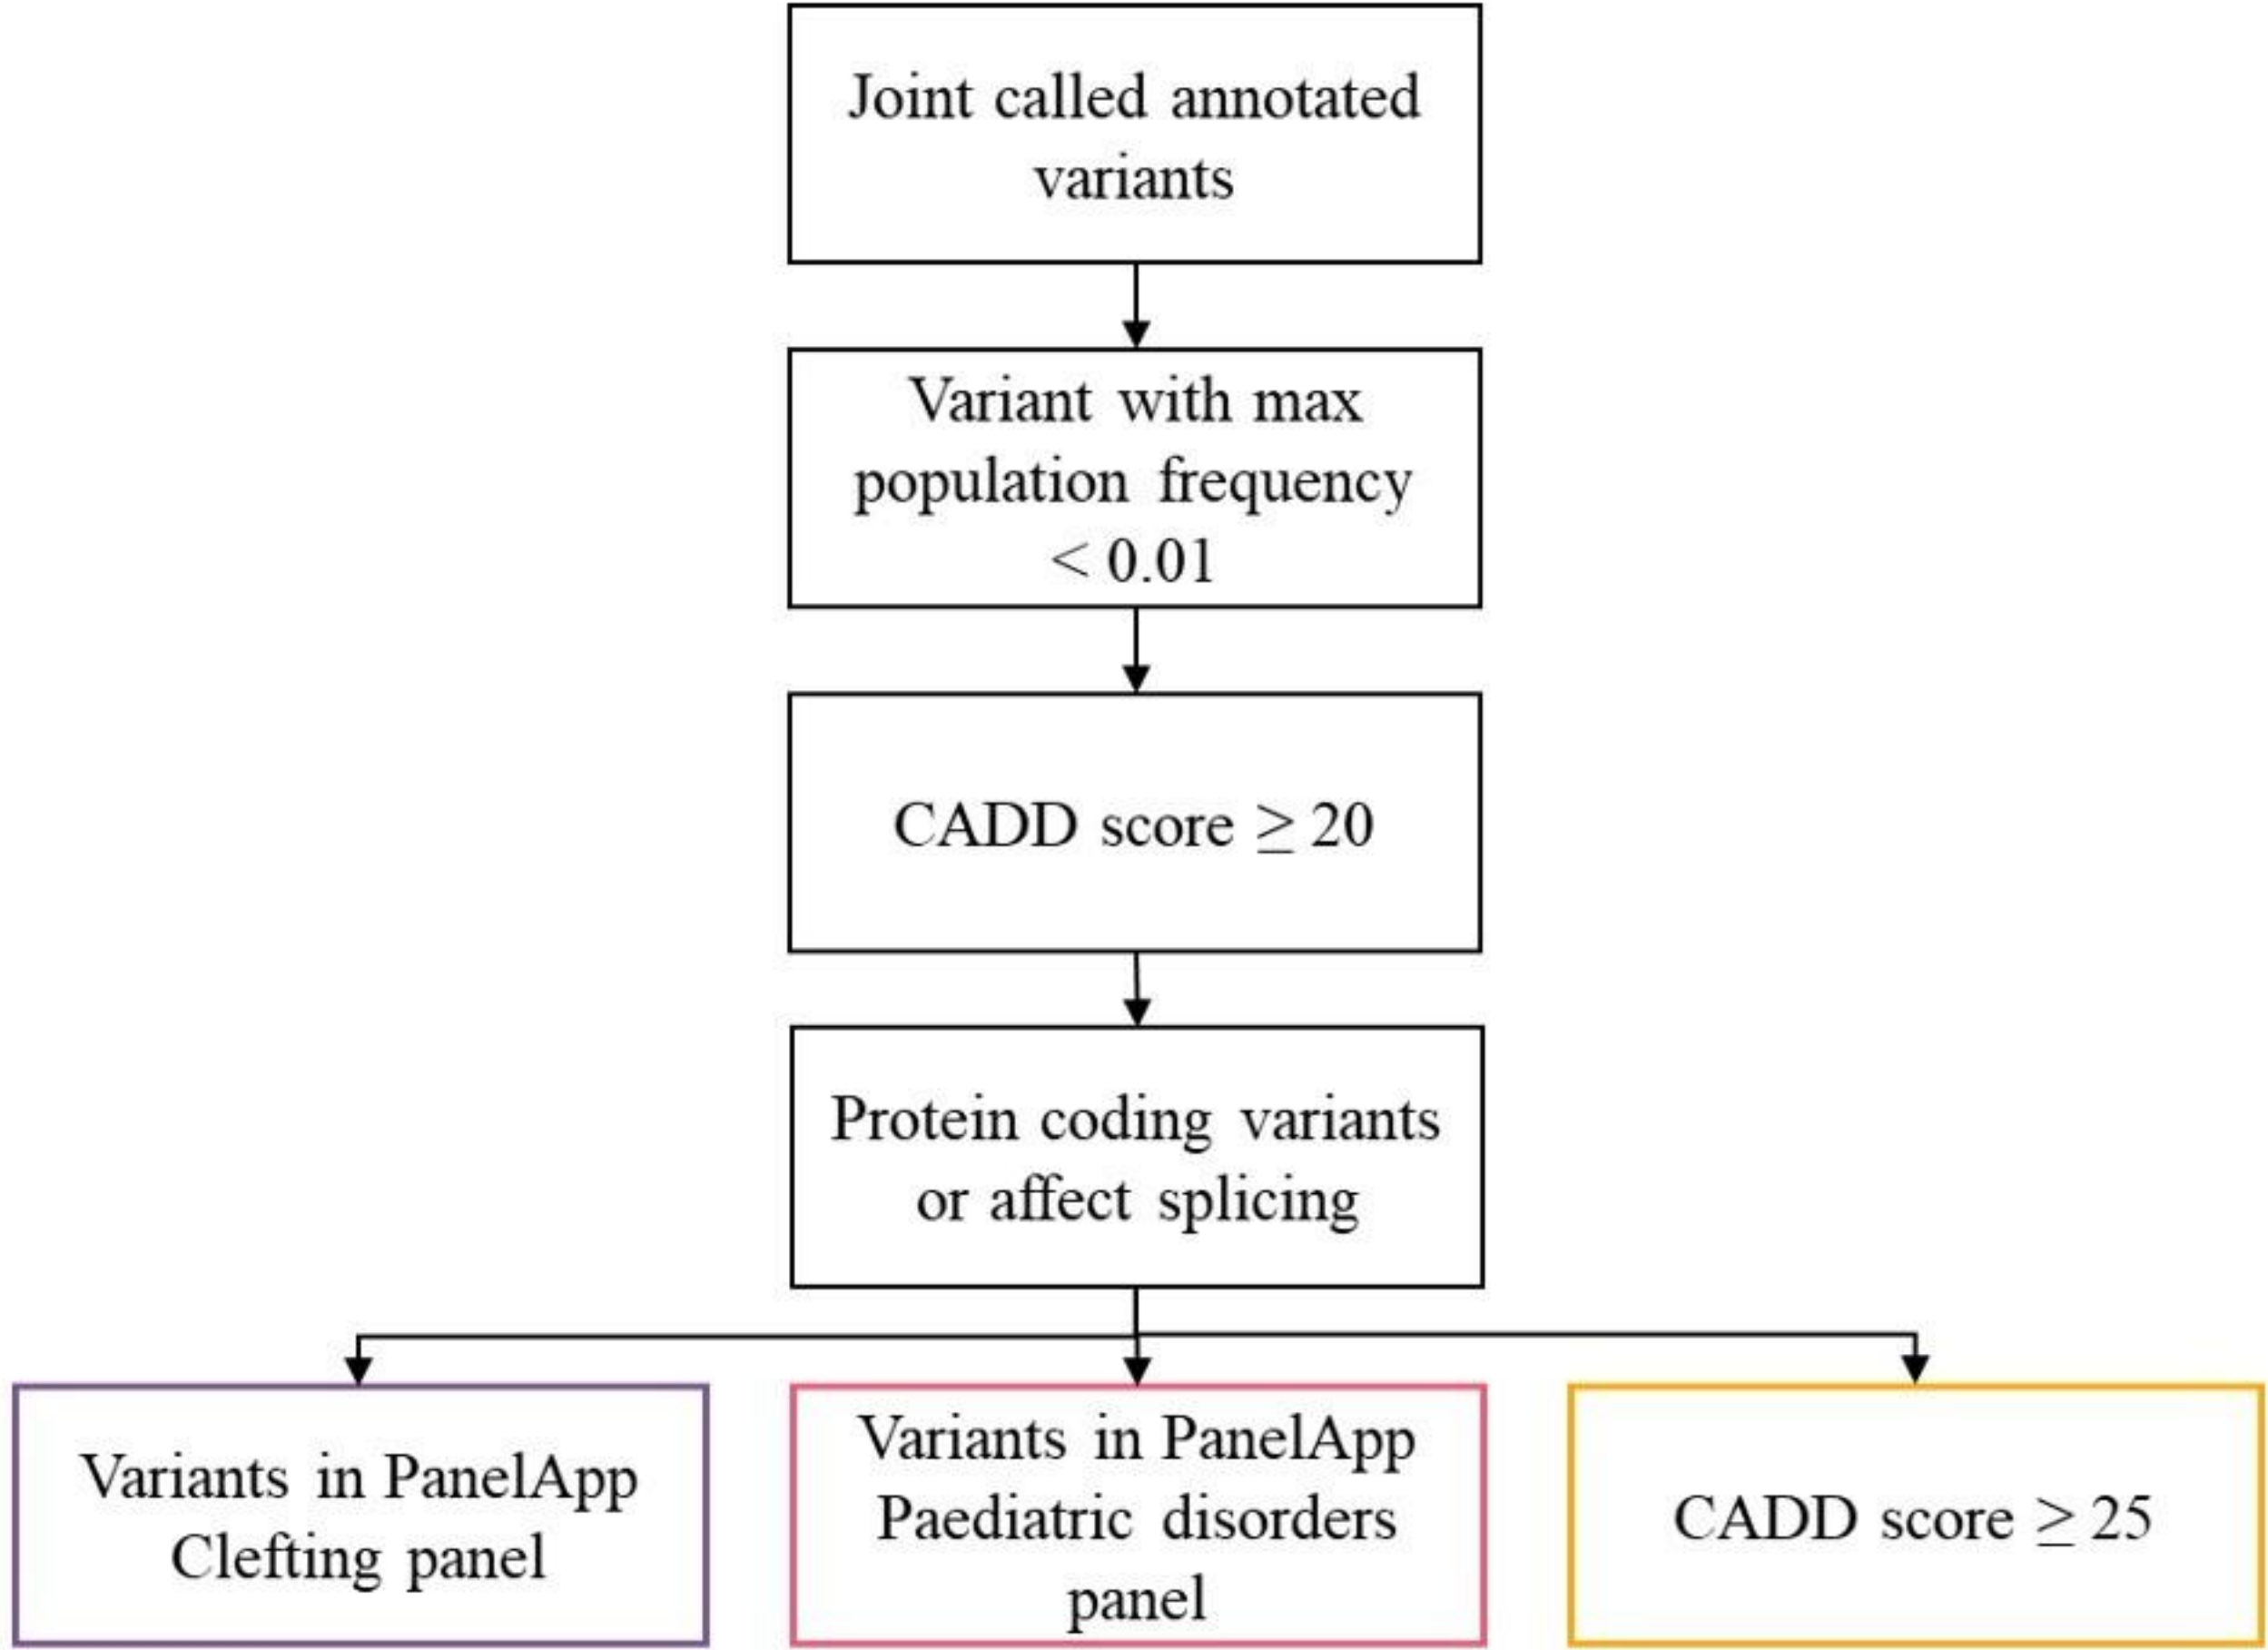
Joint called annotated variants

Variant with max population frequency $< 0.01$

CADD score $\geq 20$

Protein coding variants or affect splicing

Variants in PanelApp Clefting panel

Variants in PanelApp Paediatric disorders panel

CADD score $\geq 25$